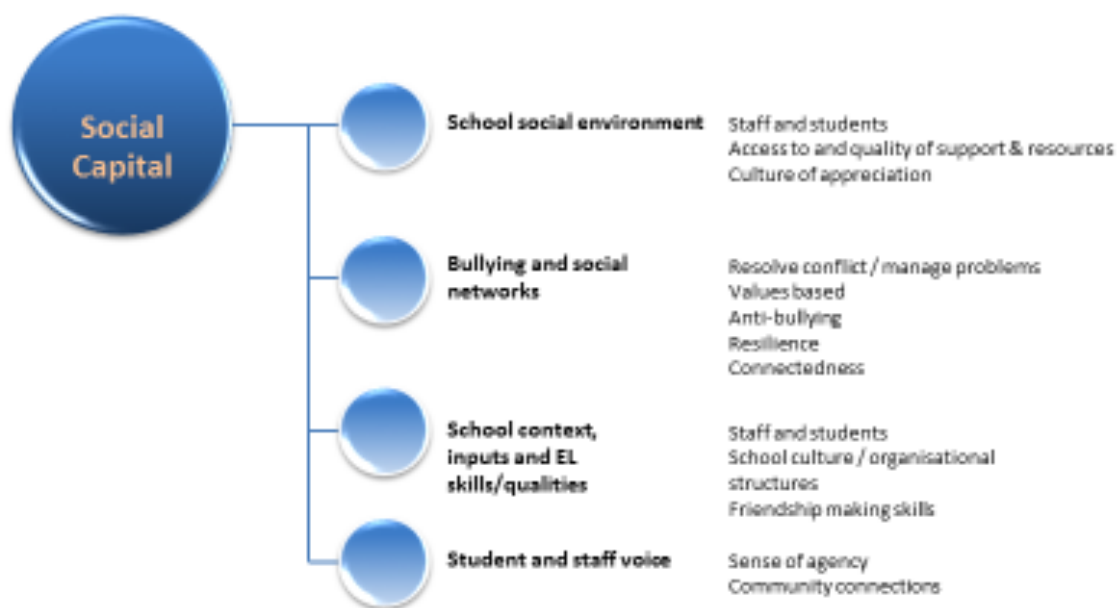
Social Capital

School social environment

Staff and students
Access to and quality of support & resources
Culture of appreciation

Bullying and social networks

Resolve conflict / manage problems
Values based
Anti-bullying
Resilience
Connectedness

School context, inputs and EL skills/qualities

Staff and students
School culture / organisational structures
Friendship making skills

Student and staff voice

Sense of agency
Community connections